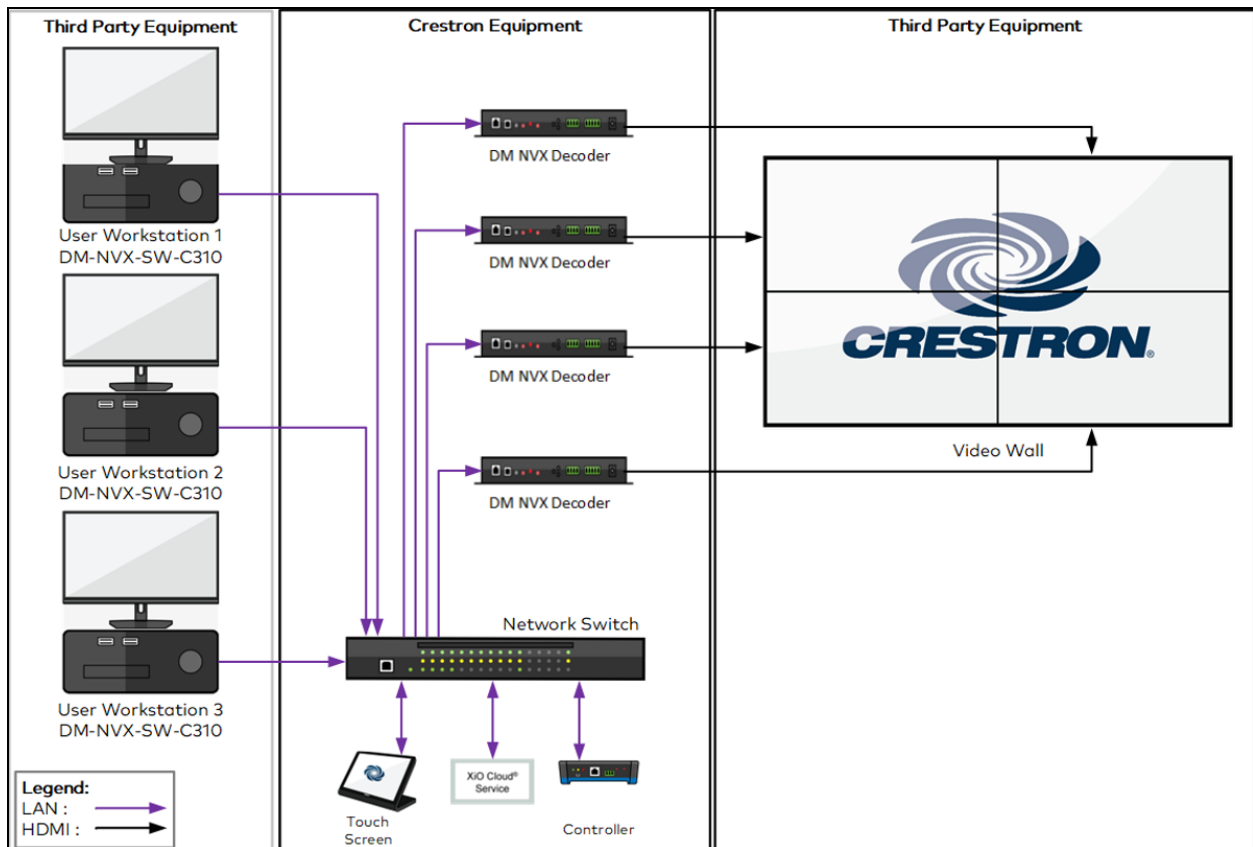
Third Party Equipment

User Workstation 1
DM-NVX-SW-C310

User Workstation 2
DM-NVX-SW-C310

User Workstation 3
DM-NVX-SW-C310

Legend:
LAN :
HDMI :

Crestron Equipment

DM NVX Decoder

DM NVX Decoder

DM NVX Decoder

DM NVX Decoder

Network Switch

Touch Screen

XiO Cloud® Service

Controller

Third Party Equipment

CRESTRON.

Video Wall